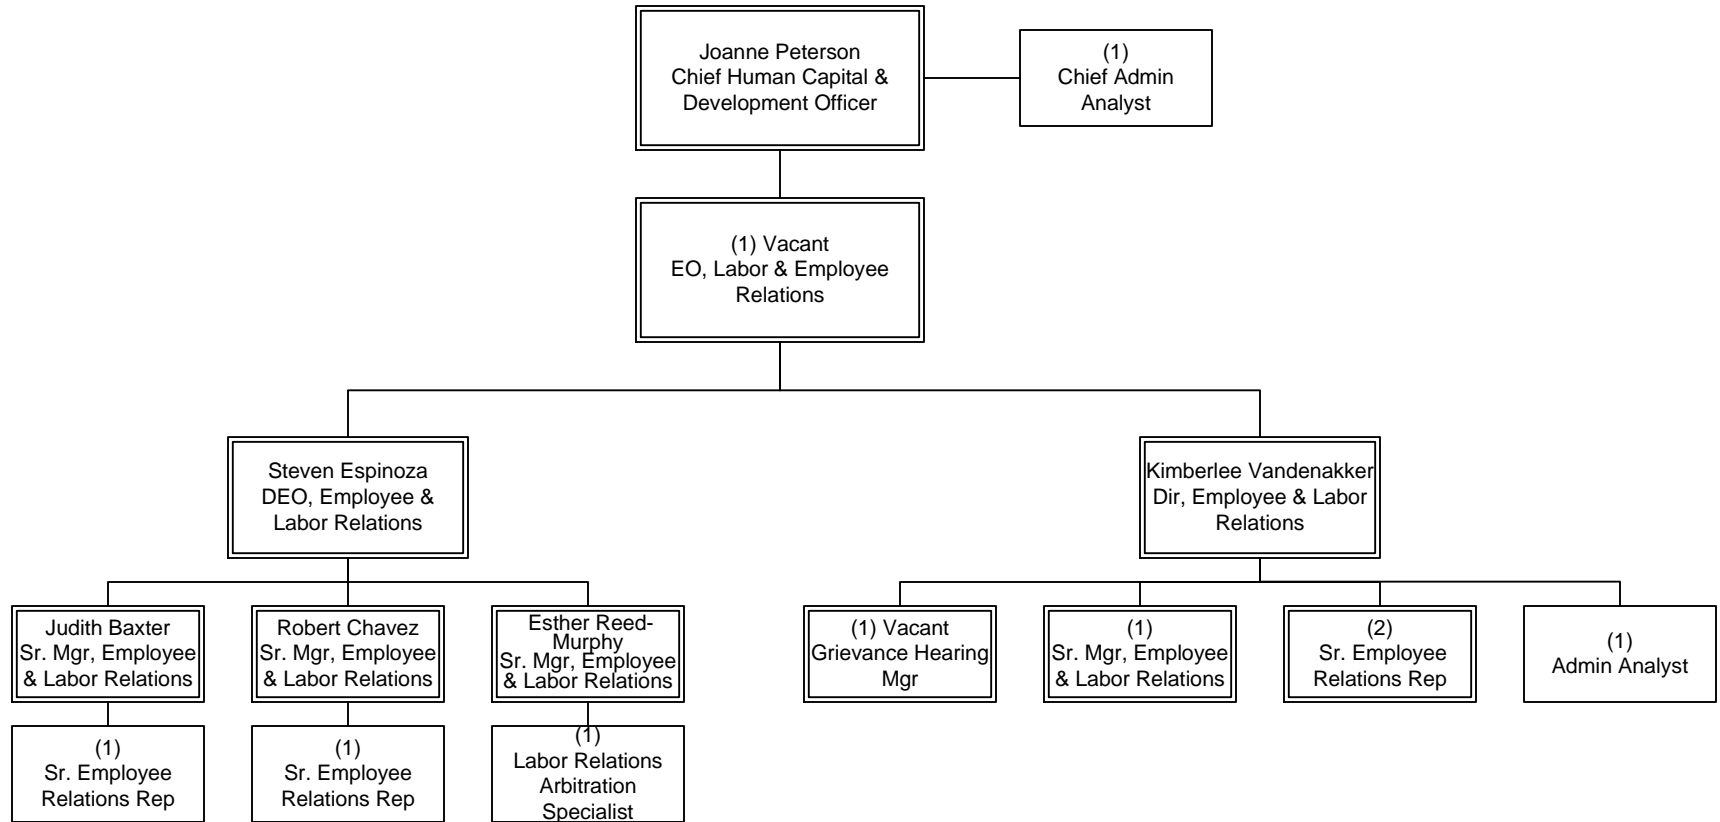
Joanne Peterson
Chief Human Capital & Development Officer

(1)
Chief Admin Analyst

(1) Vacant
EO, Labor & Employee Relations

Steven Espinoza
DEO, Employee & Labor Relations

Kimberlee Vandenakker
Dir, Employee & Labor Relations

Judith Baxter
Sr. Mgr, Employee & Labor Relations

Robert Chavez
Sr. Mgr, Employee & Labor Relations

Esther Reed-Murphy
Sr. Mgr, Employee & Labor Relations

(1) Vacant
Grievance Hearing Mgr

(1)
Sr. Mgr, Employee & Labor Relations

(2)
Sr. Employee Relations Rep

(1)
Admin Analyst

(1)
Sr. Employee Relations Rep

(1)
Sr. Employee Relations Rep

(1)
Labor Relations Arbitration Specialist